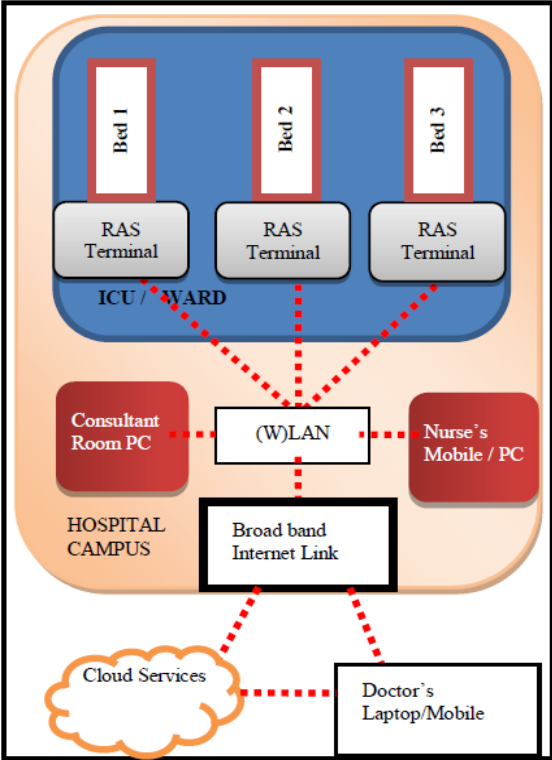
Bed 1

Bed 2

Bed 3

RAS Terminal

RAS Terminal

RAS Terminal

ICU / WARD

Consultant Room PC

(W)LAN

Nurse's Mobile / PC

HOSPITAL CAMPUS

Broad band Internet Link

Cloud Services

Doctor's Laptop/Mobile